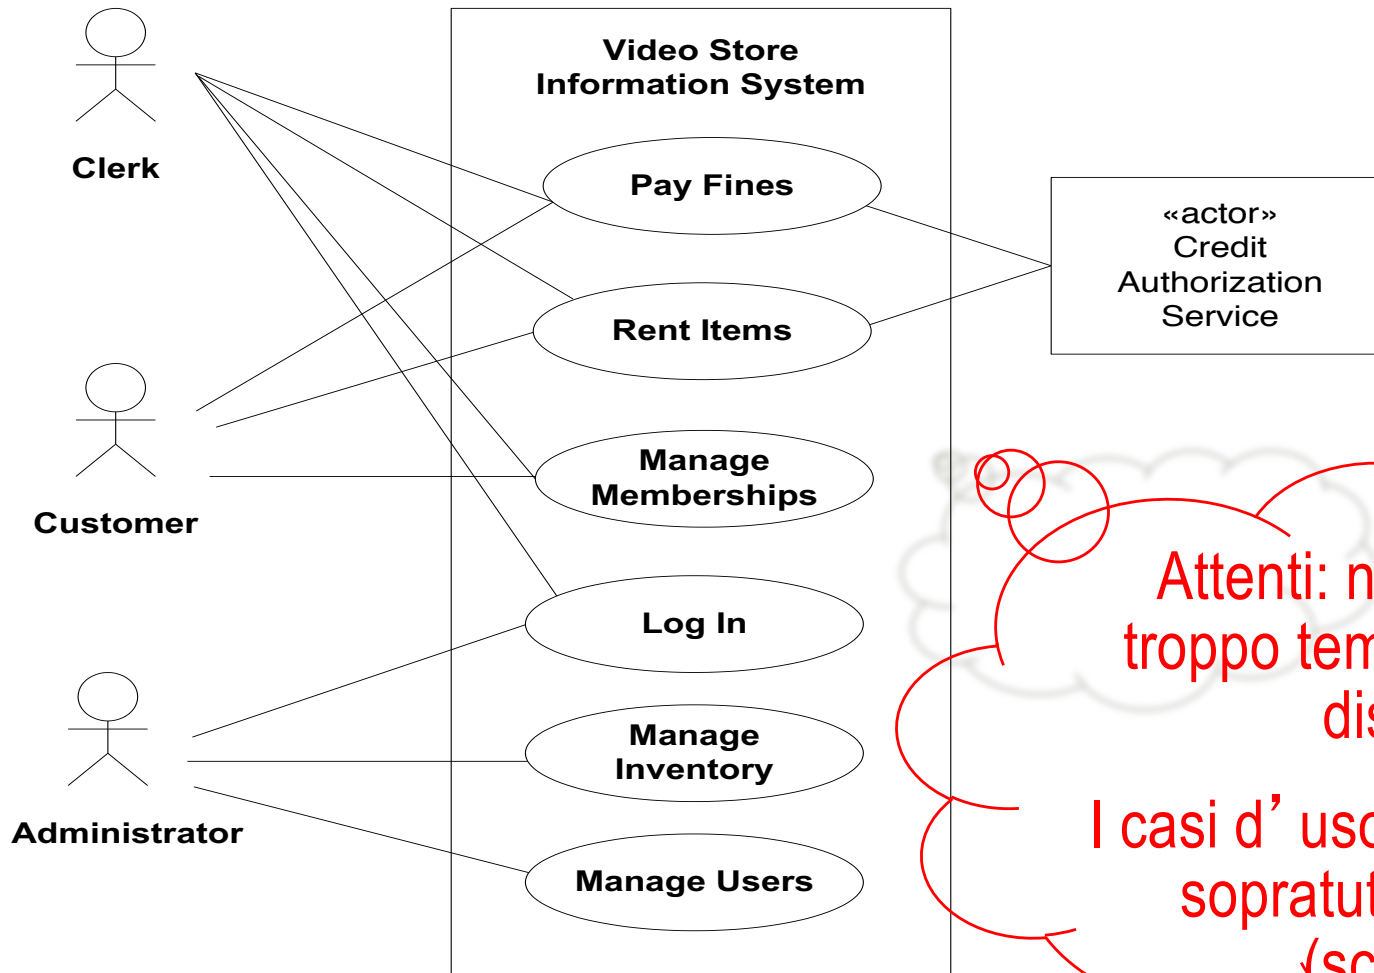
Clerk

Customer

Administrator

Video Store
Information System

Pay Fines

Rent Items

Manage
Memberships

Log In

Manage
Inventory

Manage Users

«actor»
Credit
Authorization
Service

Attenti: n
troppo tem
dis

I casi d’ uso
sopratut
(sc